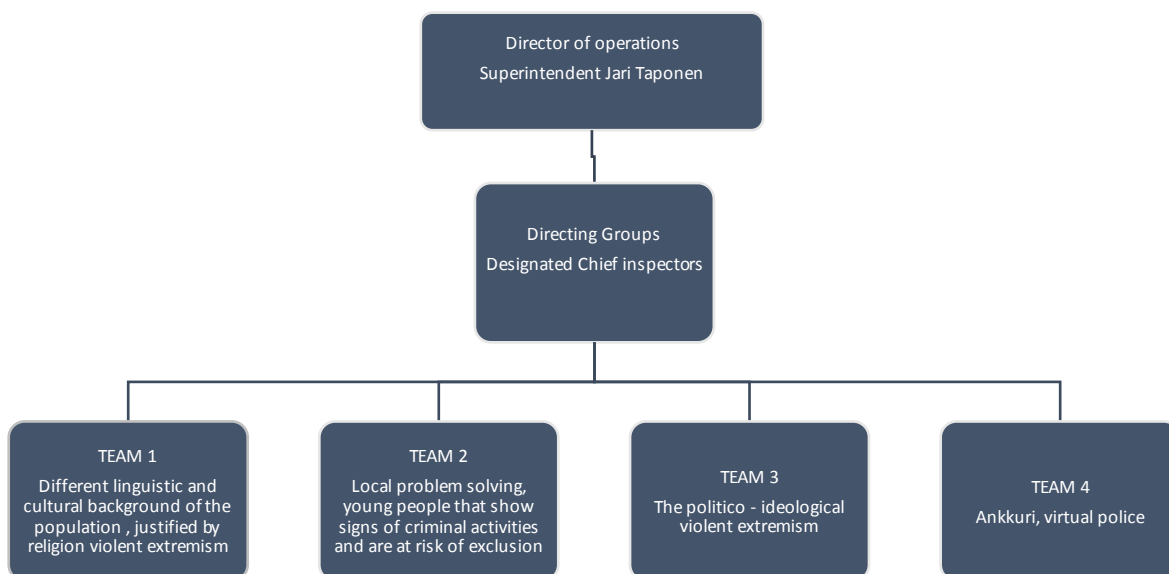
Director of operations
Superintendent Jari Taponen

Directing Groups
Designated Chief inspectors

TEAM 1
Different linguistic and cultural background of the population , justified by religion violent extremism

TEAM 2
Local problem solving, young people that show signs of criminal activities and are at risk of exclusion

TEAM 3
The politico - ideological violent extremism

TEAM 4
Ankkuri, virtual police